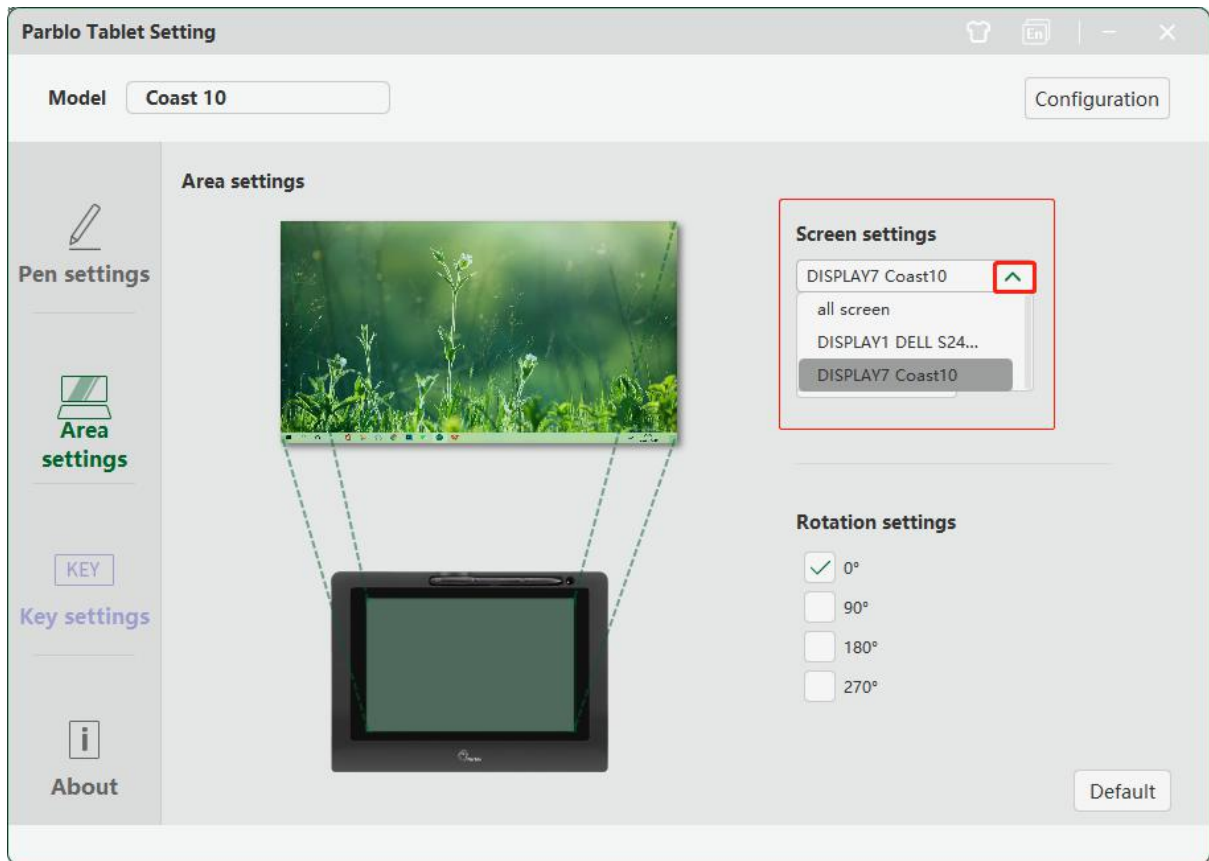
Parblo Tablet Setting

En

Model Coast 10

Configuration

Pen settings

Area settings

KEY

Key settings

About

Area settings

Screen settings

DISPLAY7 Coast10

all screen

DISPLAY1 DELL S24...

DISPLAY7 Coast10

Rotation settings

0°

90°

180°

270°

Default